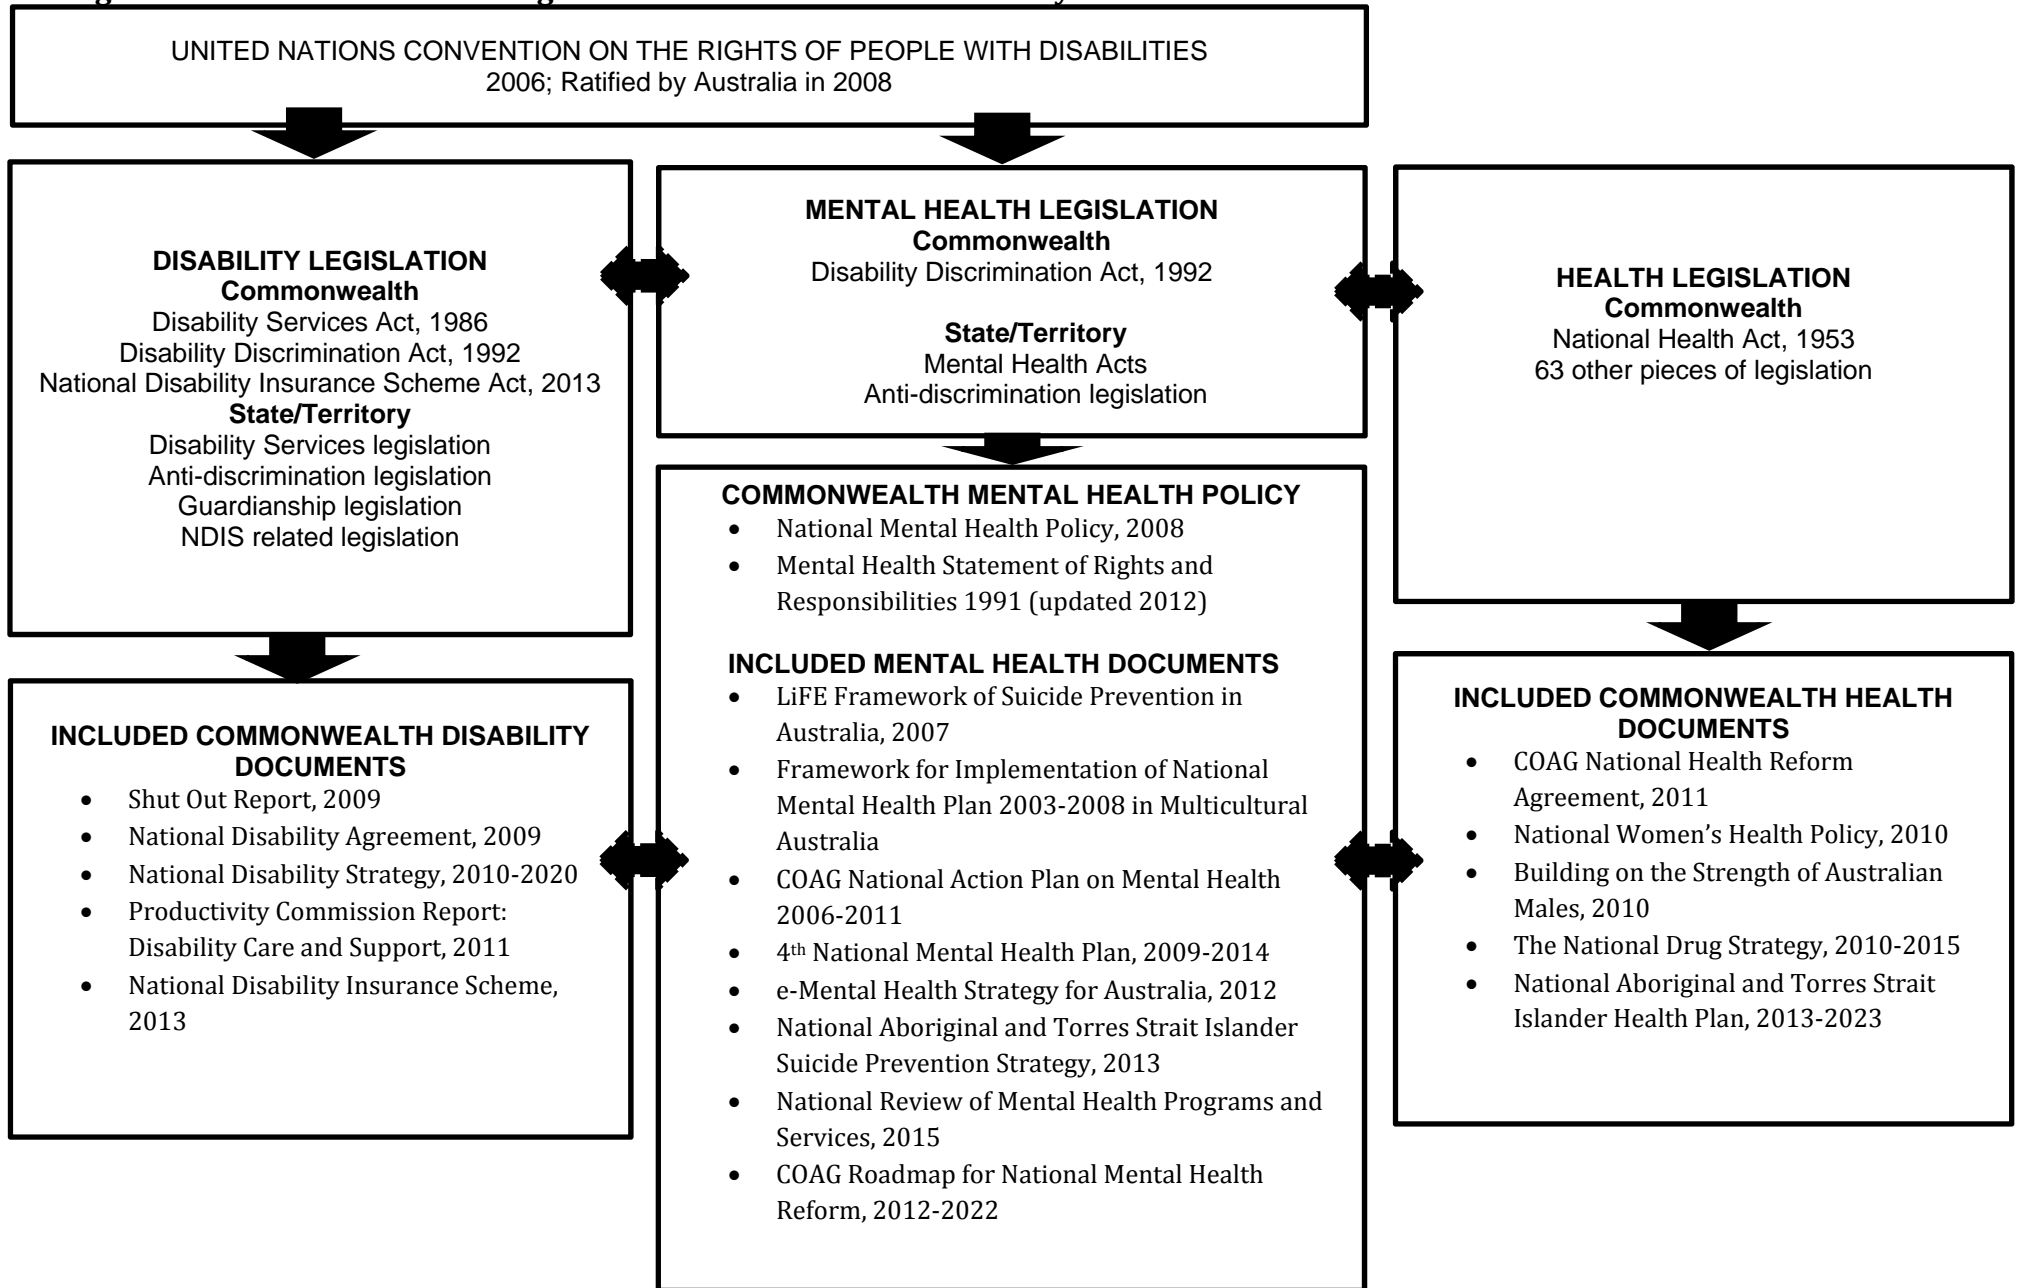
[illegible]

UNITED NATIONS CONVENTION ON THE RIGHTS OF PEOPLE WITH DISABILITIES
2006; Ratified by Australia in 2008

DISABILITY LEGISLATION
Commonwealth
Disability Services Act, 1986
Disability Discrimination Act, 1992
National Disability Insurance Scheme Act, 2013
State/Territory
Disability Services legislation
Anti-discrimination legislation
Guardianship legislation
NDIS related legislation

MENTAL HEALTH LEGISLATION
Commonwealth
Disability Discrimination Act, 1992

State/Territory
Mental Health Acts
Anti-discrimination legislation

HEALTH LEGISLATION
Commonwealth
National Health Act, 1953
63 other pieces of legislation

INCLUDED COMMONWEALTH DISABILITY DOCUMENTS
- Shut Out Report, 2009
- National Disability Agreement, 2009
- National Disability Strategy, 2010-2020
- Productivity Commission Report: Disability Care and Support, 2011
- National Disability Insurance Scheme, 2013

COMMONWEALTH MENTAL HEALTH POLICY
- National Mental Health Policy, 2008
- Mental Health Statement of Rights and Responsibilities 1991 (updated 2012)

INCLUDED MENTAL HEALTH DOCUMENTS
- LiFE Framework of Suicide Prevention in Australia, 2007
- Framework for Implementation of National Mental Health Plan 2003-2008 in Multicultural Australia
- COAG National Action Plan on Mental Health 2006-2011
- 4$^{th}$ National Mental Health Plan, 2009-2014
- e-Mental Health Strategy for Australia, 2012
- National Aboriginal and Torres Strait Islander Suicide Prevention Strategy, 2013
- National Review of Mental Health Programs and Services, 2015
- COAG Roadmap for National Mental Health Reform, 2012-2022

INCLUDED COMMONWEALTH HEALTH DOCUMENTS
- COAG National Health Reform Agreement, 2011
- National Women's Health Policy, 2010
- Building on the Strength of Australian Males, 2010
- The National Drug Strategy, 2010-2015
- National Aboriginal and Torres Strait Islander Health Plan, 2013-2023